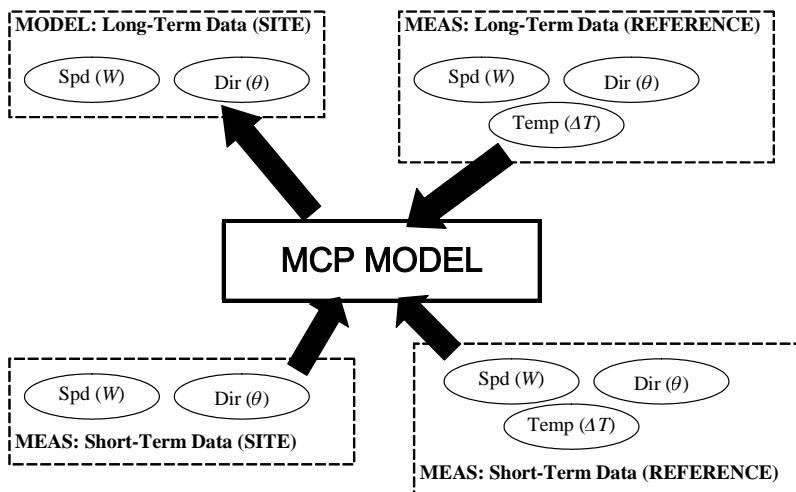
MODEL: Long-Term Data (SITE)

Spd ($W$)

Dir ($\theta$)

MEAS: Long-Term Data (REFERENCE)

Spd ($W$)

Dir ($\theta$)

Temp ($\Delta T$)

MCP MODEL

Spd ($W$)

Dir ($\theta$)

MEAS: Short-Term Data (SITE)

Spd ($W$)

Dir ($\theta$)

Temp ($\Delta T$)

MEAS: Short-Term Data (REFERENCE)